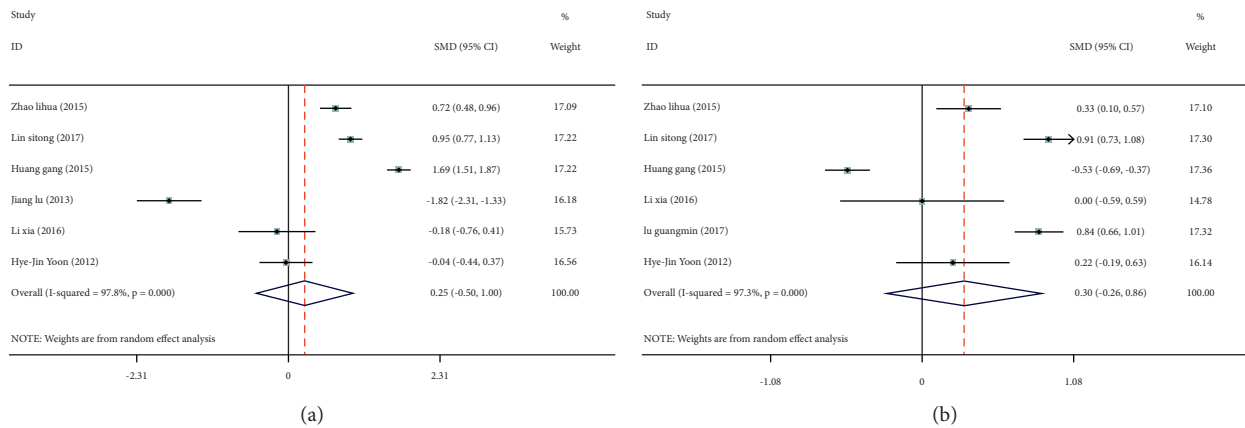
| Study ID | SMD (95% CI) | % Weight |
|---|---|---|
| Zhao lihua (2015) | 0.72 (0.48, 0.96) | 17.09 |
| Lin sitong (2017) | 0.95 (0.77, 1.13) | 17.22 |
| Huang gang (2015) | 1.69 (1.51, 1.87) | 17.22 |
| Jiang lu (2013) | -1.82 (-2.31, -1.33) | 16.18 |
| Li xia (2016) | -0.18 (-0.76, 0.41) | 15.73 |
| Hye-Jin Yoon (2012) | -0.04 (-0.44, 0.37) | 16.56 |
| Overall (I-squared = 97.8%, p = 0.000) | 0.25 (-0.50, 1.00) | 100.00 |

NOTE: Weights are from random effect analysis

-2.31 0 2.31

(a)

| Study ID | SMD (95% CI) | % Weight |
|---|---|---|
| Zhao lihua (2015) | 0.33 (0.10, 0.57) | 17.10 |
| Lin sitong (2017) | 0.91 (0.73, 1.08) | 17.30 |
| Huang gang (2015) | -0.53 (-0.69, -0.37) | 17.36 |
| Li xia (2016) | 0.00 (-0.59, 0.59) | 14.78 |
| lu guangmin (2017) | 0.84 (0.66, 1.01) | 17.32 |
| Hye-Jin Yoon (2012) | 0.22 (-0.19, 0.63) | 16.14 |
| Overall (I-squared = 97.3%, p = 0.000) | 0.30 (-0.26, 0.86) | 100.00 |

NOTE: Weights are from random effect analysis

-1.08 0 1.08

(b)